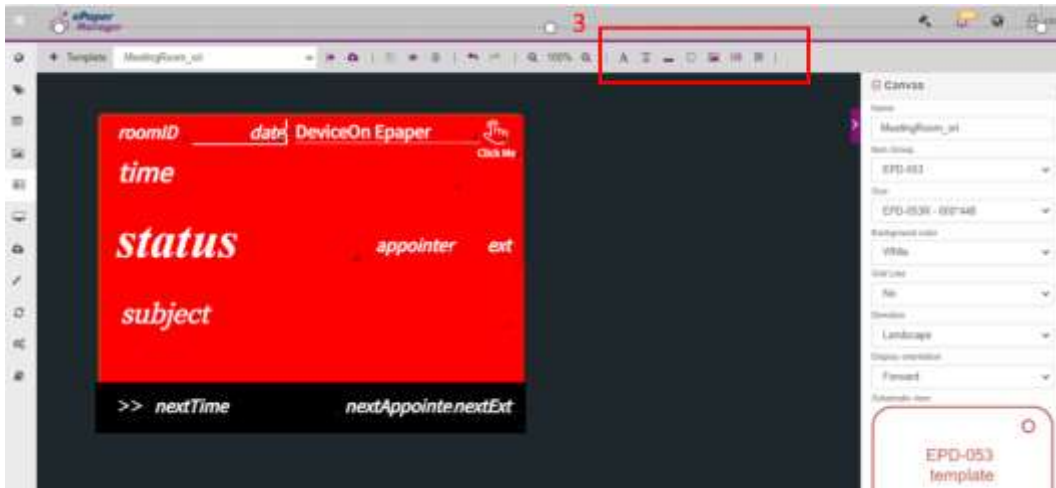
ePaper Manager

3

+ Template MeetingRoom_wl

100%

Canvas

Name
MeetingRoom_wl
Item Group
EPD-053
Size
EPD-0536 - 800*480
Background color
White
Grid Line
No
Direction
Landscape
Display orientation
Forward
Schematic view

EPD-053 template

roomID date DeviceOn Epaper

Click Me

time

status

appointer ext

subject

>> nextTime nextAppointe nextExt